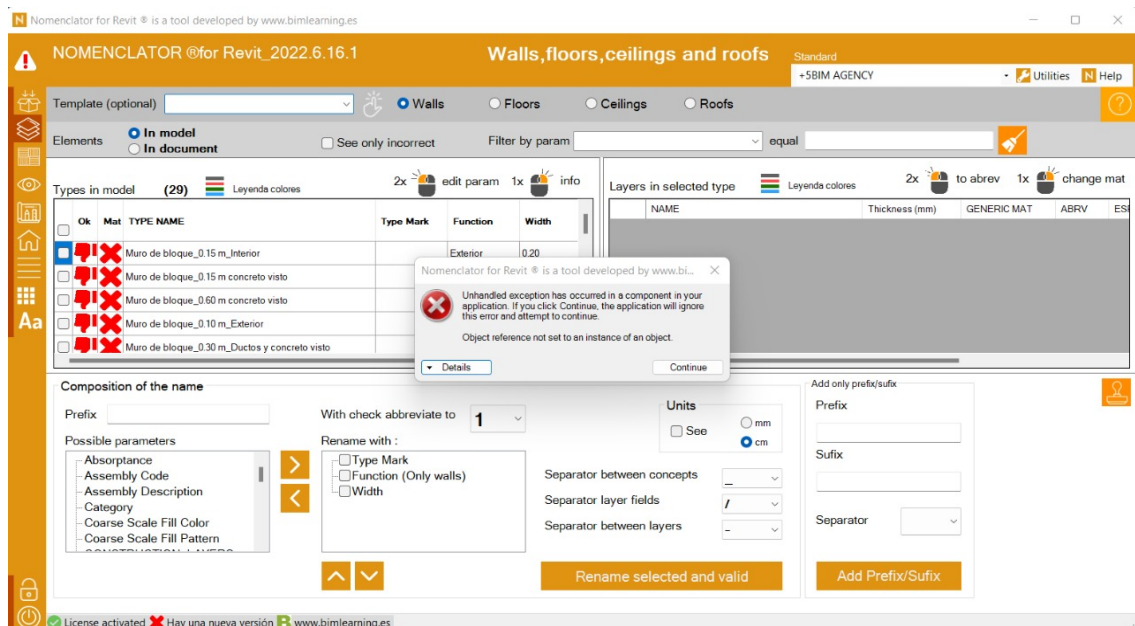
Nomenclator for Revit ® is a tool developed by www.bimlearning.es

NOMENCLATOR ®for Revit_2022.6.16.1

Walls,floors,ceilings and roofs

Standard
+5BIM AGENCY

Utilities
Help

Template (optional)
Walls
Floors
Ceilings
Roofs

Elements
In model
In document
See only incorrect
Filter by param
equal

Types in model (29)
Leyenda colores
2x edit param 1x info

Layers in selected type
Leyenda colores
2x to abrev 1x change mat

| Ok | Mat | TYPE NAME | Type Mark | Function | Width |
|---|---|---|---|---|---|
| | | Muro de bloque_0.15 m_Interior | | Exterior | 0.20 |
| | | Muro de bloque_0.15 m concreto visto | | | |
| | | Muro de bloque_0.60 m concreto visto | | | |
| | | Muro de bloque_0.10 m_Exterior | | | |
| | | Muro de bloque_0.30 m_Ductos y concreto visto | | | |

| NAME | Thickness (mm) | GENERIC MAT | ABRV | ES |
|---|---|---|---|---|

Nomenclator for Revit ® is a tool developed by www.bi...

Unhandled exception has occurred in a component in your application. If you click Continue, the application will ignore this error and attempt to continue.

Object reference not set to an instance of an object.

Details
Continue

Composition of the name
Prefix
With check abbreviate to
1
Units
See
mm
cm
Possible parameters
Absorptance
Assembly Code
Assembly Description
Category
Coarse Scale Fill Color
Coarse Scale Fill Pattern
Rename with :
Type Mark
Function (Only walls)
Width
Separator between concepts
Separator layer fields
/
Separator between layers
-
Rename selected and valid

Add only prefix/sufix
Prefix
Sufix
Separator
Add Prefix/Sufix

License activated
Hay una nueva versión
www.bimlearning.es